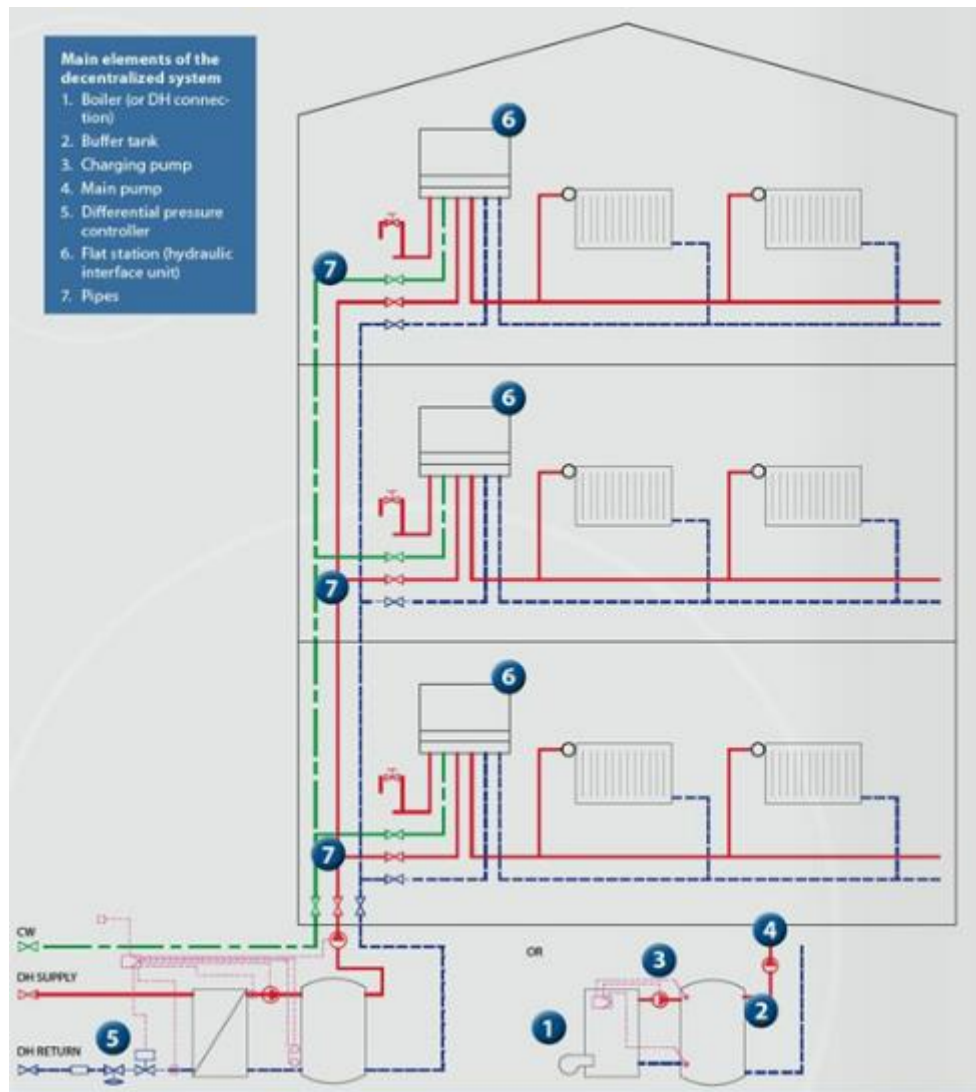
Main elements of the decentralized system
1. Boiler (or DH connection)
2. Buffer tank
3. Charging pump
4. Main pump
5. Differential pressure controller
6. Flat station (hydraulic interface unit)
7. Pipes

6
7
6
7
6
7

CW
DH SUPPLY
DH RETURN
5

OR
4
3
2
1